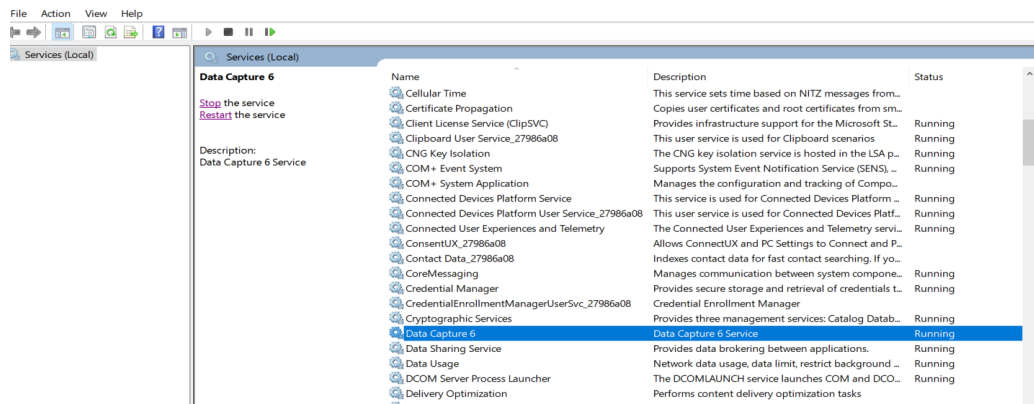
File Action View Help

Services (Local)

Services (Local)

Data Capture 6

Stop the service
Restart the service

Description:
Data Capture 6 Service

| Name | Description | Status |
|---|---|---|
| Cellular Time | This service sets time based on NITZ messages from... | |
| Certificate Propagation | Copies user certificates and root certificates from sm... | |
| Client License Service (ClipSVC) | Provides infrastructure support for the Microsoft St... | Running |
| Clipboard User Service_27986a08 | This user service is used for Clipboard scenarios | Running |
| CNG Key Isolation | The CNG key isolation service is hosted in the LSA p... | Running |
| COM+ Event System | Supports System Event Notification Service (SENS), ... | Running |
| COM+ System Application | Manages the configuration and tracking of Compo... | |
| Connected Devices Platform Service | This service is used for Connected Devices Platform ... | Running |
| Connected Devices Platform User Service_27986a08 | This user service is used for Connected Devices Platf... | Running |
| Connected User Experiences and Telemetry | The Connected User Experiences and Telemetry servi... | Running |
| ConsentUX_27986a08 | Allows ConnectUX and PC Settings to Connect and P... | |
| Contact Data_27986a08 | Indexes contact data for fast contact searching. If yo... | |
| CoreMessaging | Manages communication between system compone... | Running |
| Credential Manager | Provides secure storage and retrieval of credentials t... | Running |
| CredentialEnrollmentManagerUserSvc_27986a08 | Credential Enrollment Manager | |
| Cryptographic Services | Provides three management services: Catalog Datab... | Running |
| Data Capture 6 | Data Capture 6 Service | Running |
| Data Sharing Service | Provides data brokering between applications. | Running |
| Data Usage | Network data usage, data limit, restrict background ... | Running |
| DCOM Server Process Launcher | The DCOMLAUNCH service launches COM and DCO... | Running |
| Delivery Optimization | Performs content delivery optimization tasks | |